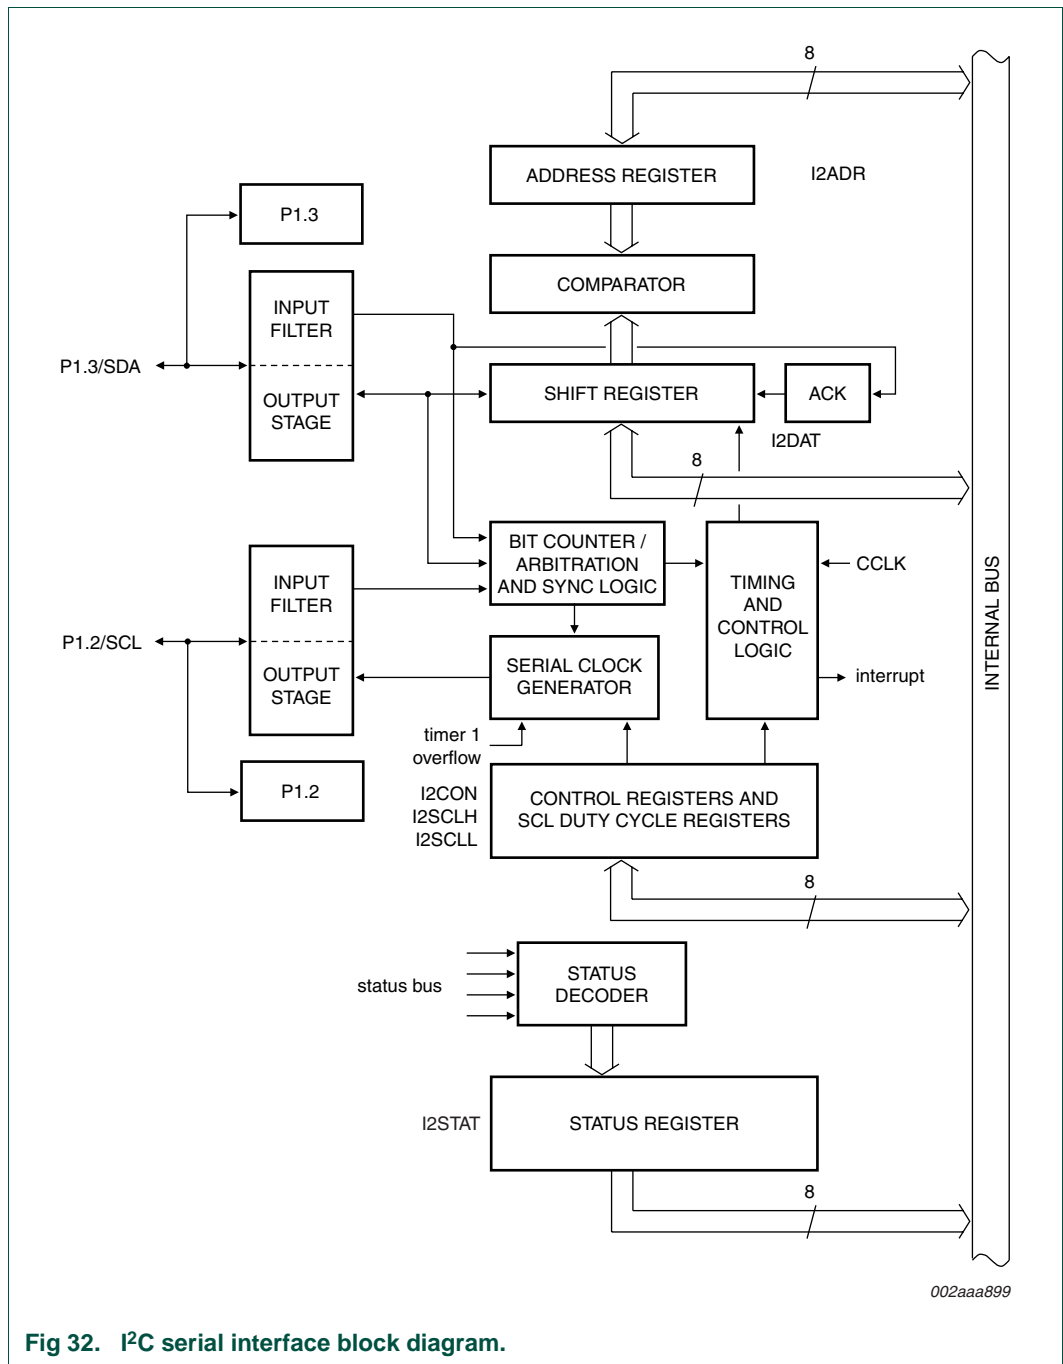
8

ADDRESS REGISTER

I2ADR

P1.3

COMPARATOR

INPUT FILTER

P1.3/SDA

OUTPUT STAGE

SHIFT REGISTER

ACK

I2DAT

8

BIT COUNTER / ARBITRATION AND SYNC LOGIC

TIMING AND CONTROL LOGIC

CCLK

INPUT FILTER

P1.2/SCL

OUTPUT STAGE

SERIAL CLOCK GENERATOR

interrupt

timer 1 overflow

P1.2

I2CON
I2SCLH
I2SCLL

CONTROL REGISTERS AND SCL DUTY CYCLE REGISTERS

8

status bus

STATUS DECODER

I2STAT

STATUS REGISTER

8

INTERNAL BUS

002aaa899

Fig 32. I$^2$C serial interface block diagram.